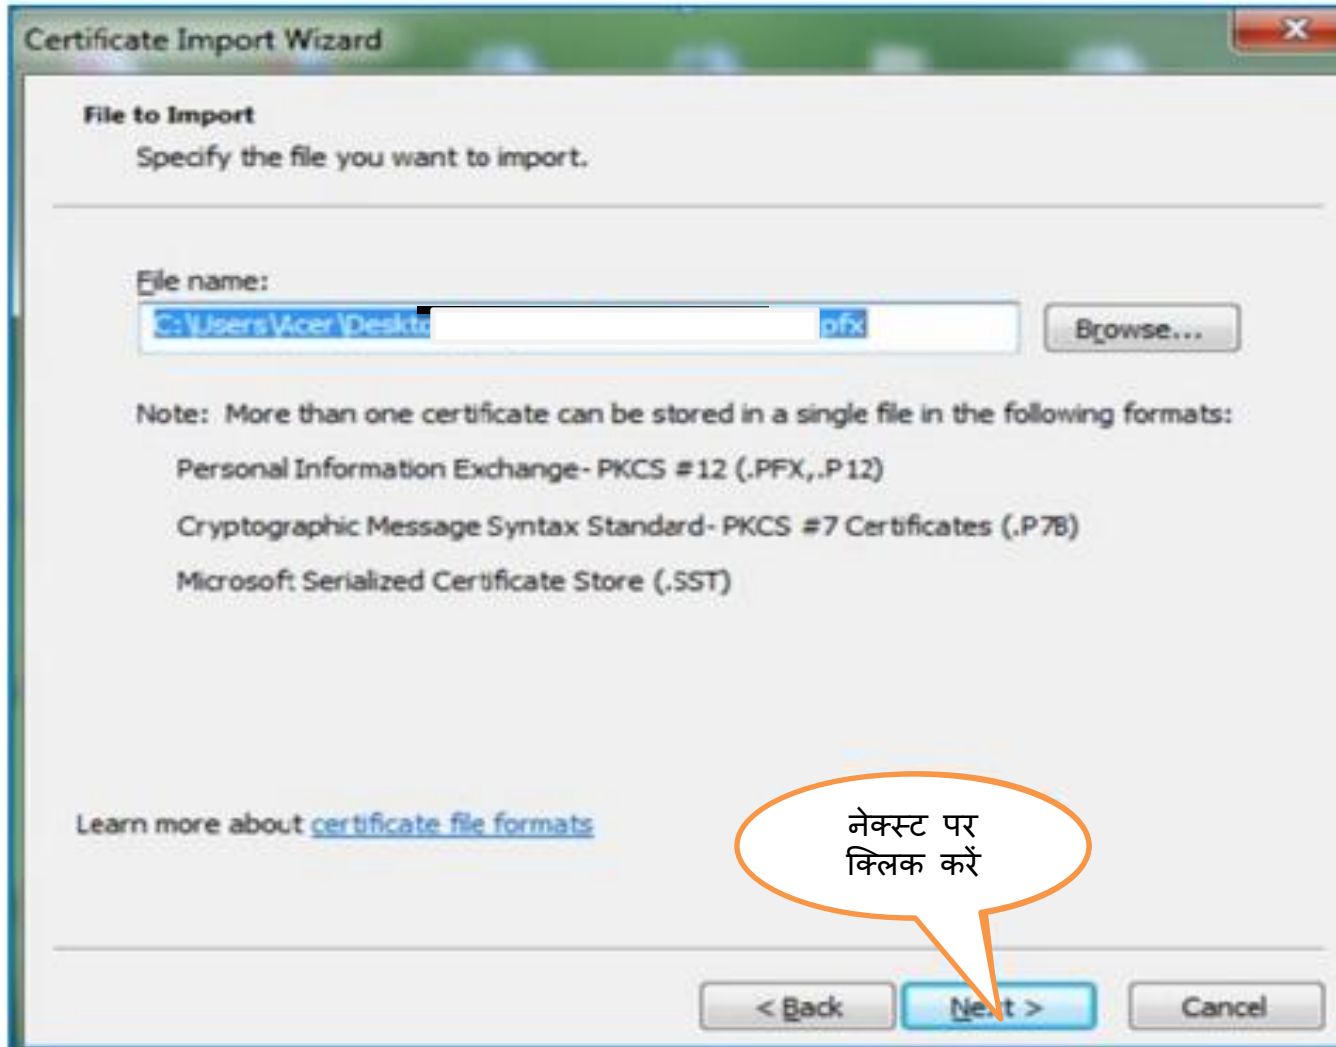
Certificate Import Wizard

File to Import
Specify the file you want to import.

File name:
C:\Users\Acer\Deskto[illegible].pfx
Browse...

Note: More than one certificate can be stored in a single file in the following formats:

Personal Information Exchange- PKCS #12 (.PFX,.P12)

Cryptographic Message Syntax Standard- PKCS #7 Certificates (.P7B)

Microsoft Serialized Certificate Store (.SST)

Learn more about certificate file formats

नेक्स्ट पर क्लिक करें

< Back
Ne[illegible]t >
Cancel